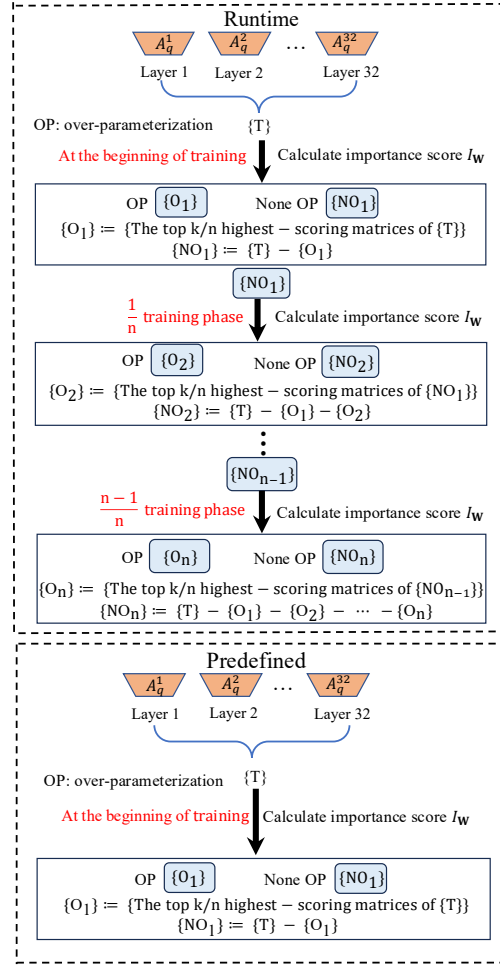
Runtime

$A_q^1$ $A_q^2$ … $A_q^{32}$

Layer 1 Layer 2 Layer 32

OP: over-parameterization $\{T\}$

At the beginning of training

Calculate importance score $I_{\mathbf{W}}$

OP $\{O_1\}$ None OP $\{NO_1\}$

$\{O_1\} \coloneqq$ {The top k/n highest − scoring matrices of {T}}

$\{NO_1\} \coloneqq \{T\} - \{O_1\}$

$\{NO_1\}$

$\frac{1}{n}$ training phase

Calculate importance score $I_{\mathbf{W}}$

OP $\{O_2\}$ None OP $\{NO_2\}$

$\{O_2\} \coloneqq$ {The top k/n highest − scoring matrices of $\{NO_1\}$}

$\{NO_2\} \coloneqq \{T\} - \{O_1\} - \{O_2\}$

$\{NO_{n-1}\}$

$\frac{n-1}{n}$ training phase

Calculate importance score $I_{\mathbf{W}}$

OP $\{O_n\}$ None OP $\{NO_n\}$

$\{O_n\} \coloneqq$ {The top k/n highest − scoring matrices of $\{NO_{n-1}\}$}

$\{NO_n\} \coloneqq \{T\} - \{O_1\} - \{O_2\} - \cdots - \{O_n\}$

Predefined

$A_q^1$ $A_q^2$ … $A_q^{32}$

Layer 1 Layer 2 Layer 32

OP: over-parameterization $\{T\}$

At the beginning of training

Calculate importance score $I_{\mathbf{W}}$

OP $\{O_1\}$ None OP $\{NO_1\}$

$\{O_1\} \coloneqq$ {The top k/n highest − scoring matrices of {T}}

$\{NO_1\} \coloneqq \{T\} - \{O_1\}$